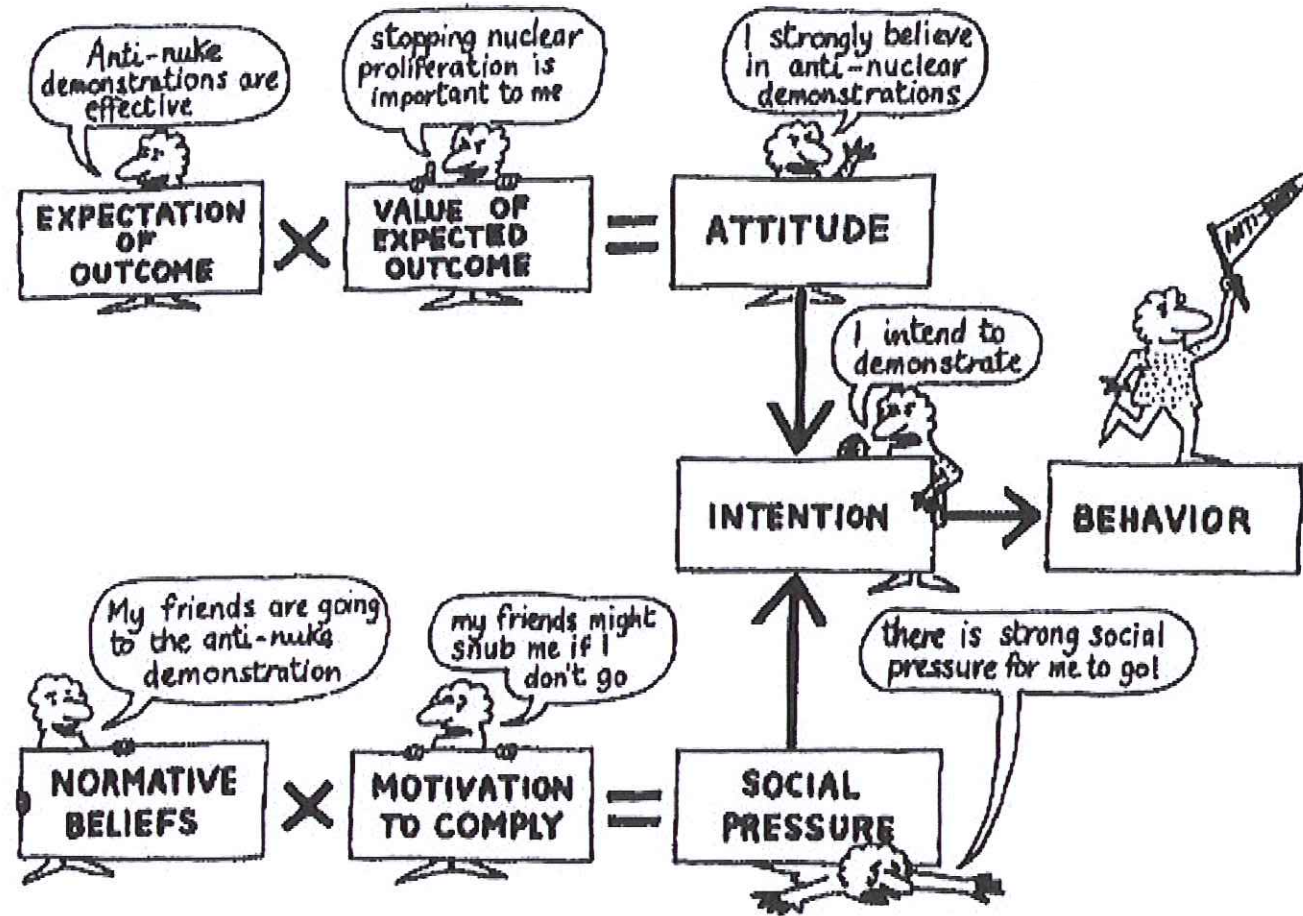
Anti-nuke demonstrations are effective

stopping nuclear proliferation is important to me

I strongly believe in anti-nuclear demonstrations

EXPECTATION OF OUTCOME

×

VALUE OF EXPECTED OUTCOME

=

ATTITUDE

ANTI-NUKE

I intend to demonstrate

INTENTION

BEHAVIOR

My friends are going to the anti-nuke demonstration

my friends might snub me if I don't go

there is strong social pressure for me to go!

NORMATIVE BELIEFS

×

MOTIVATION TO COMPLY

=

SOCIAL PRESSURE